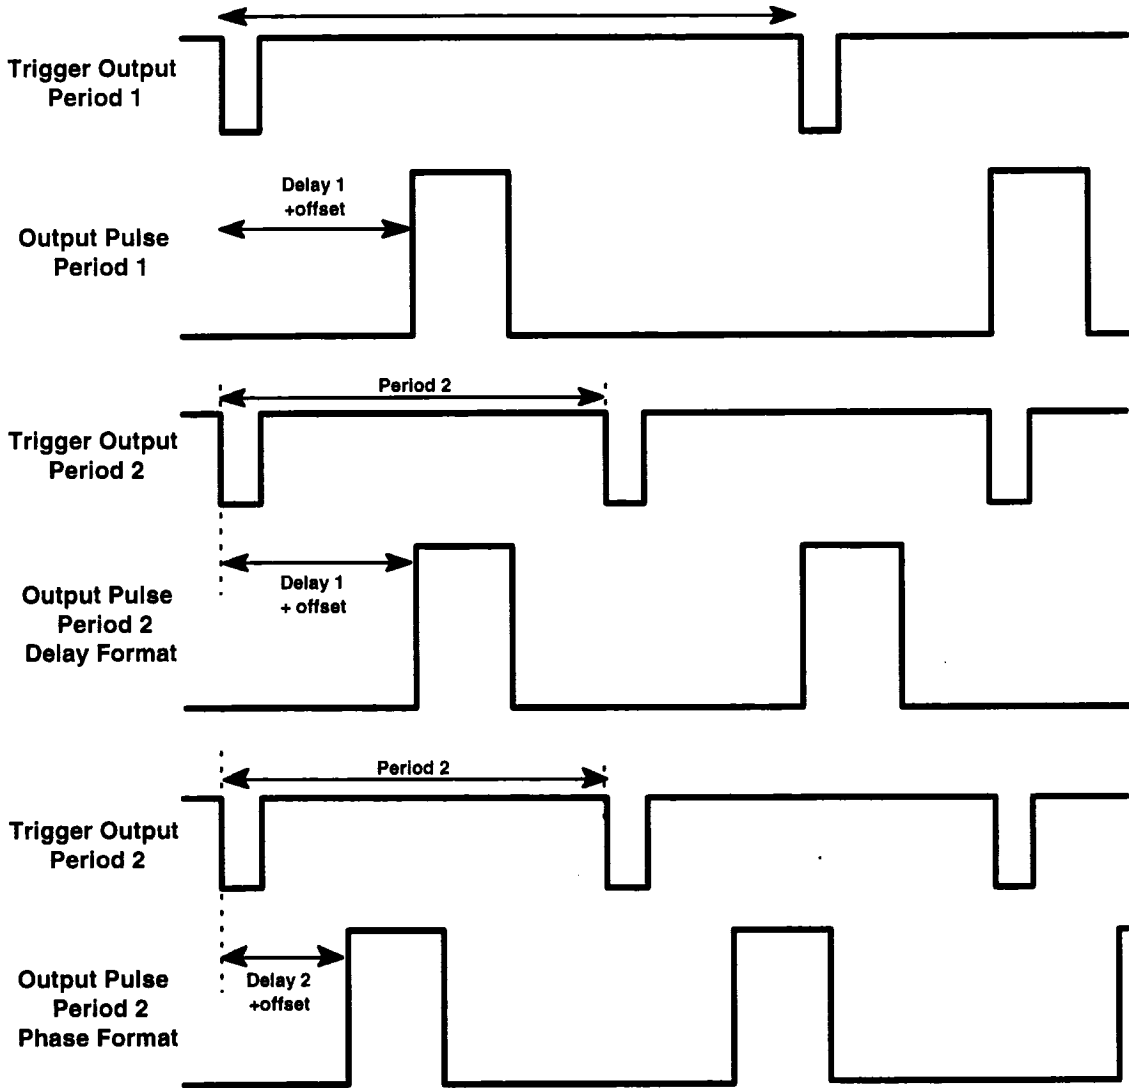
Trigger Output
Period 1

Delay 1
+offset

Output Pulse
Period 1

Period 2

Trigger Output
Period 2

Delay 1
+ offset

Output Pulse
Period 2
Delay Format

Period 2

Trigger Output
Period 2

Delay 2
+offset

Output Pulse
Period 2
Phase Format